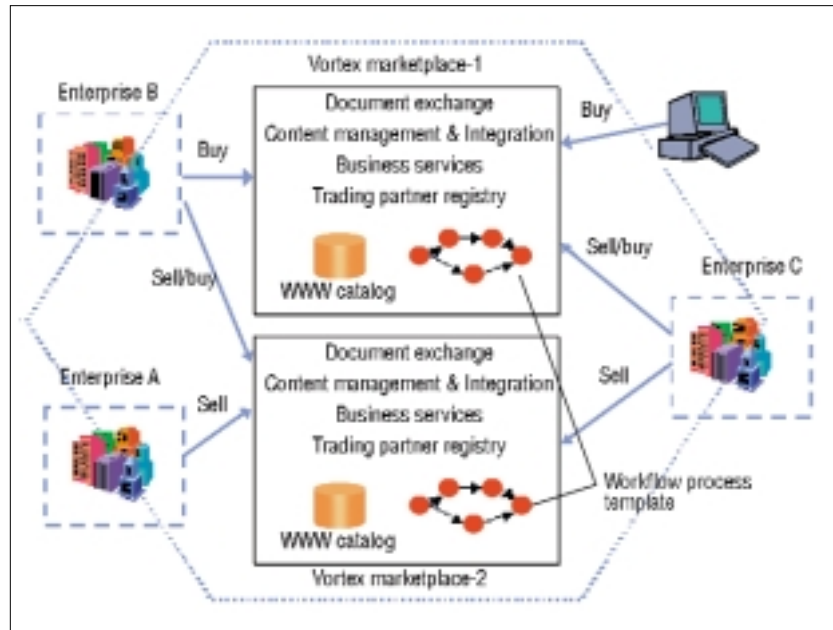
Vortex marketplace-1

Enterprise B

Document exchange
Content management & Integration
Business services
Trading partner registry

Buy

Buy

WWW catalog

Sell/buy

Sell/buy

Enterprise C

Enterprise A

Document exchange
Content management & Integration
Business services
Trading partner registry

Sell

Sell

WWW catalog

Workflow process template

Vortex marketplace-2